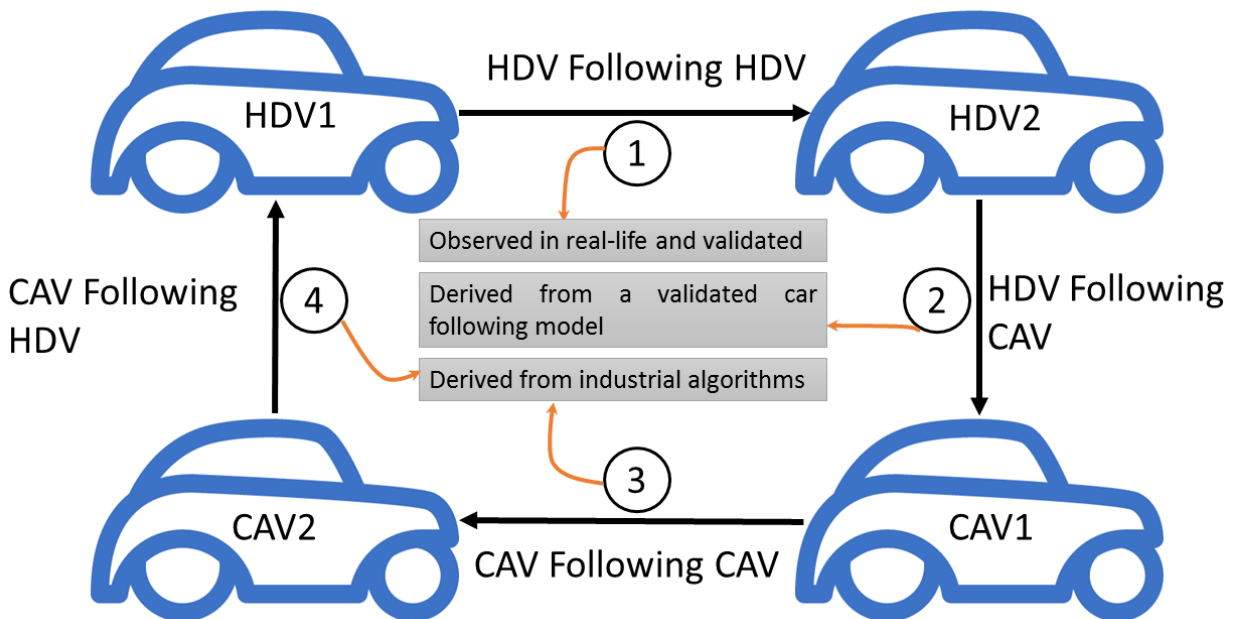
HDV1

HDV Following HDV

HDV2

1

Observed in real-life and validated

CAV Following HDV

4

Derived from a validated car following model

2

HDV Following CAV

Derived from industrial algorithms

3

CAV2

CAV1

CAV Following CAV